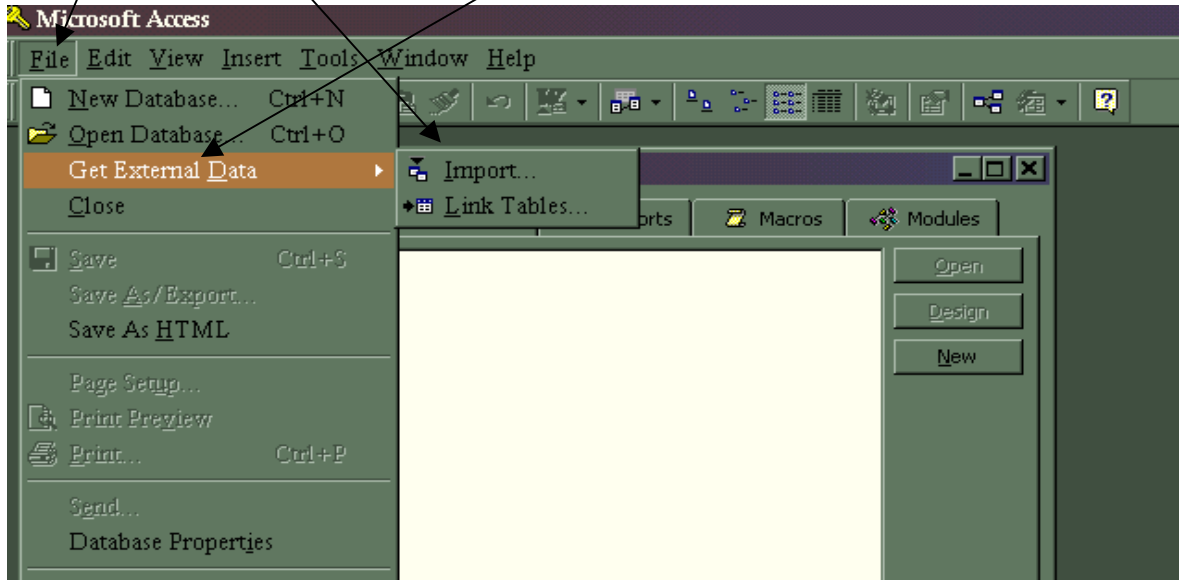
Microsoft Access

File Edit View Insert Tools Window Help

New Database... Ctrl+N
Open Database... Ctrl+O
Get External Data
Close
Save Ctrl+S
Save As/Export...
Save As HTML
Page Setup...
Print Preview
Print... Ctrl+P
Send...
Database Properties

Import...
Link Tables...

orts
Macros
Modules

Open
Design
New